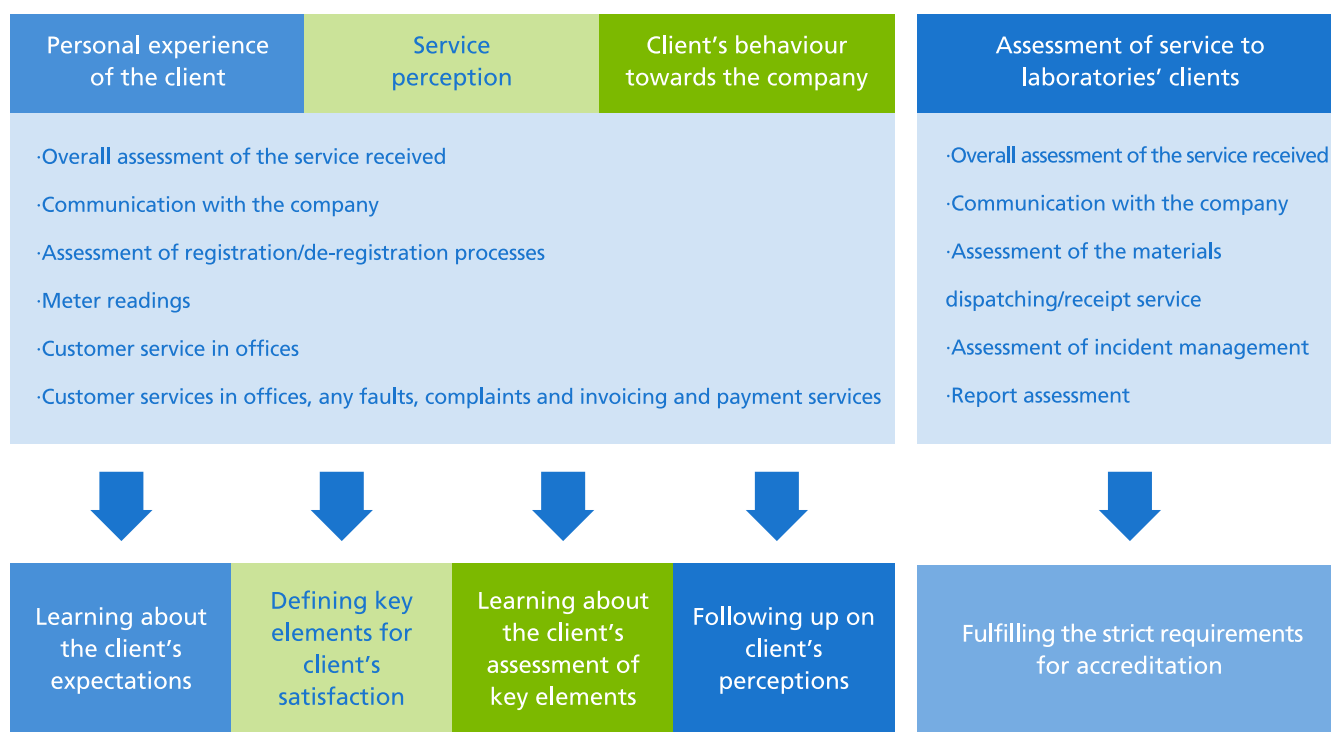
Personal experience of the client

Service perception

Client’s behaviour towards the company

·Overall assessment of the service received

·Communication with the company

·Assessment of registration/de-registration processes

·Meter readings

·Customer service in offices

·Customer services in offices, any faults, complaints and invoicing and payment services

Learning about the client’s expectations

Defining key elements for client’s satisfaction

Learning about the client’s assessment of key elements

Following up on client’s perceptions

Assessment of service to laboratories’ clients

·Overall assessment of the service received

·Communication with the company

·Assessment of the materials dispatching/receipt service

·Assessment of incident management

·Report assessment

Fulfilling the strict requirements for accreditation